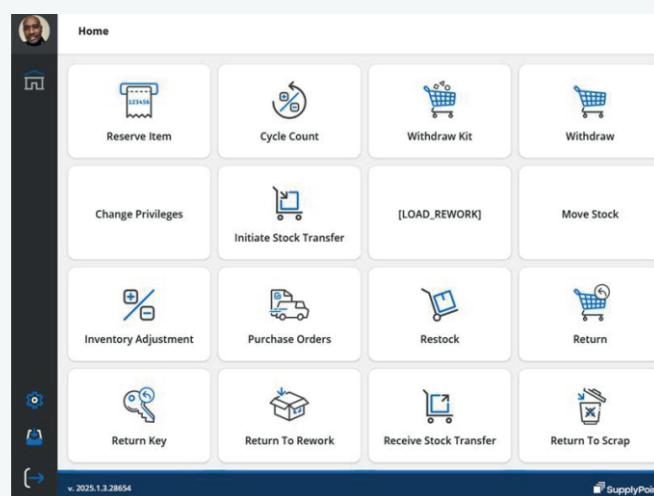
Home

123456

Reserve Item

Cycle Count

Withdraw Kit

Withdraw

Change Privileges

Initiate Stock Transfer

[LOAD_REWORK]

Move Stock

Inventory Adjustment

Purchase Orders

Restock

Return

Return Key

Return To Rework

Receive Stock Transfer

Return To Scrap

v. 2025.1.3.28654

SupplyPoi